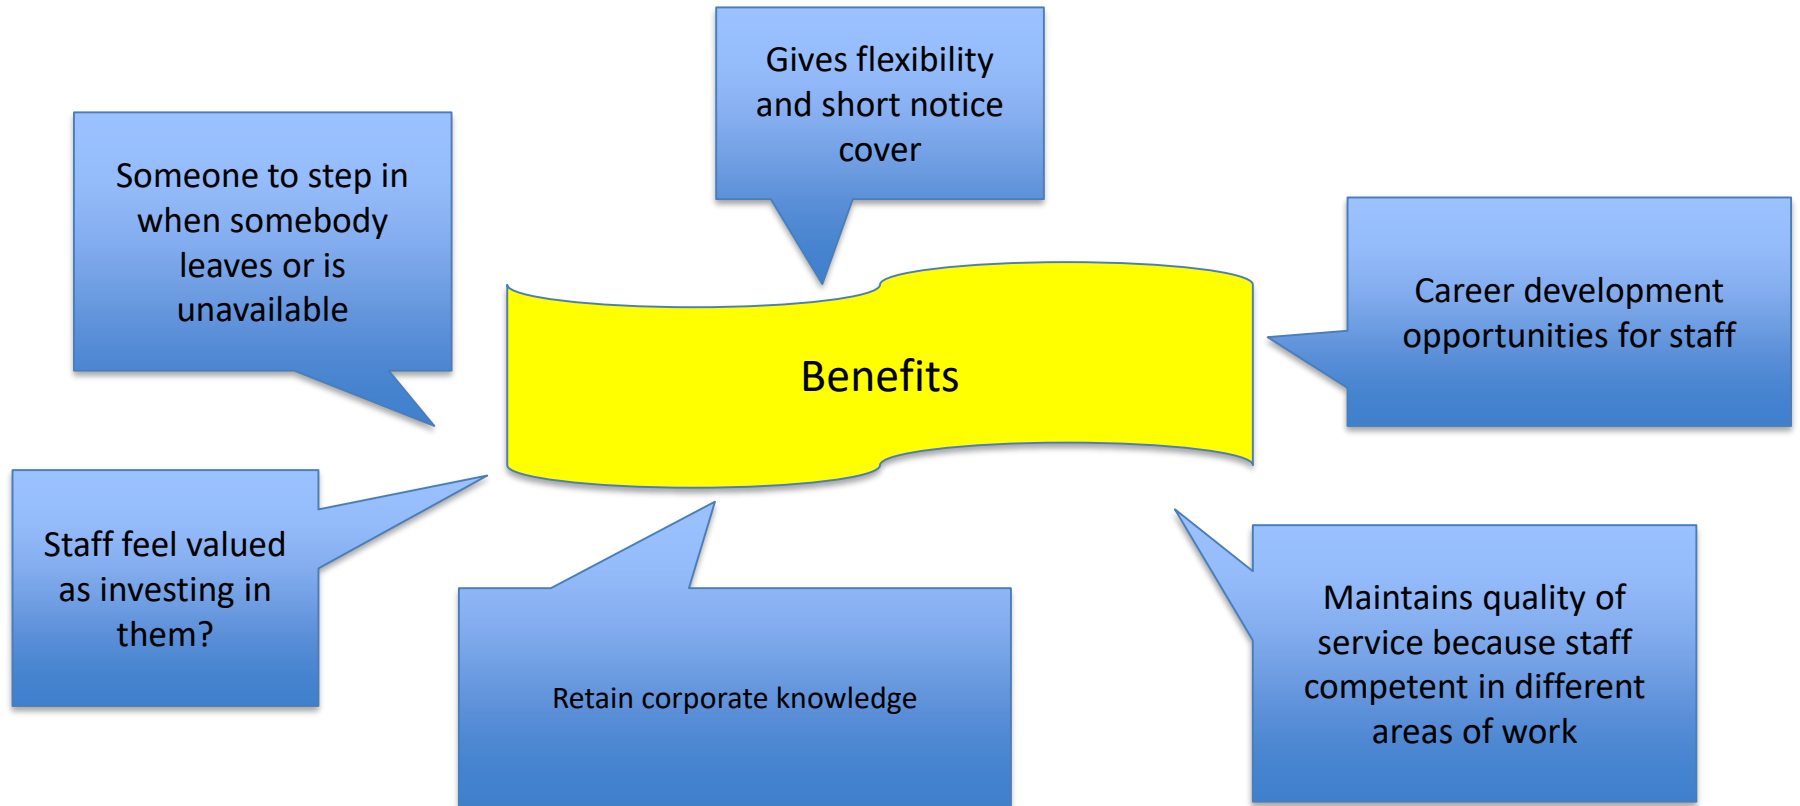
Gives flexibility and short notice cover

Someone to step in when somebody leaves or is unavailable

Benefits

Career development opportunities for staff

Staff feel valued as investing in them?

Retain corporate knowledge

Maintains quality of service because staff competent in different areas of work